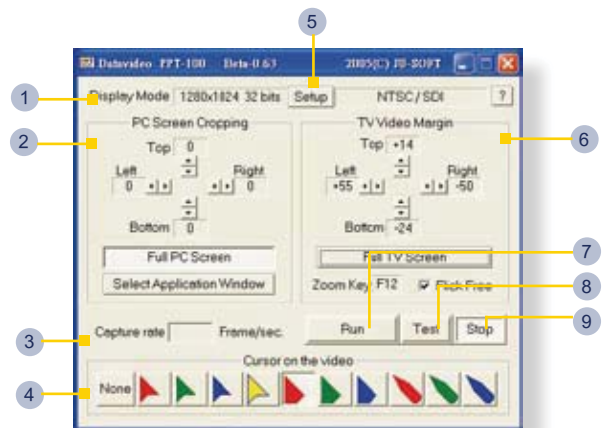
5

Datavideo PPT-100 Beta-0.63 2005(C) JS-SOFT

1

Display Mode 1280x1024 32 bits Setup NTSC / SDI ?

2

PC Screen Cropping

Top 0

Left 0

Right 0

Bottom 0

Full PC Screen

Select Application Window

TV Video Margin

6

Top +14

Left +55

Right -50

Bottom -24

Full TV Screen

7

Zoom Key F12 Flick Free

8

3

Capture rate Frame/sec.

Run Test Stop

9

Cursor on the video

4

None